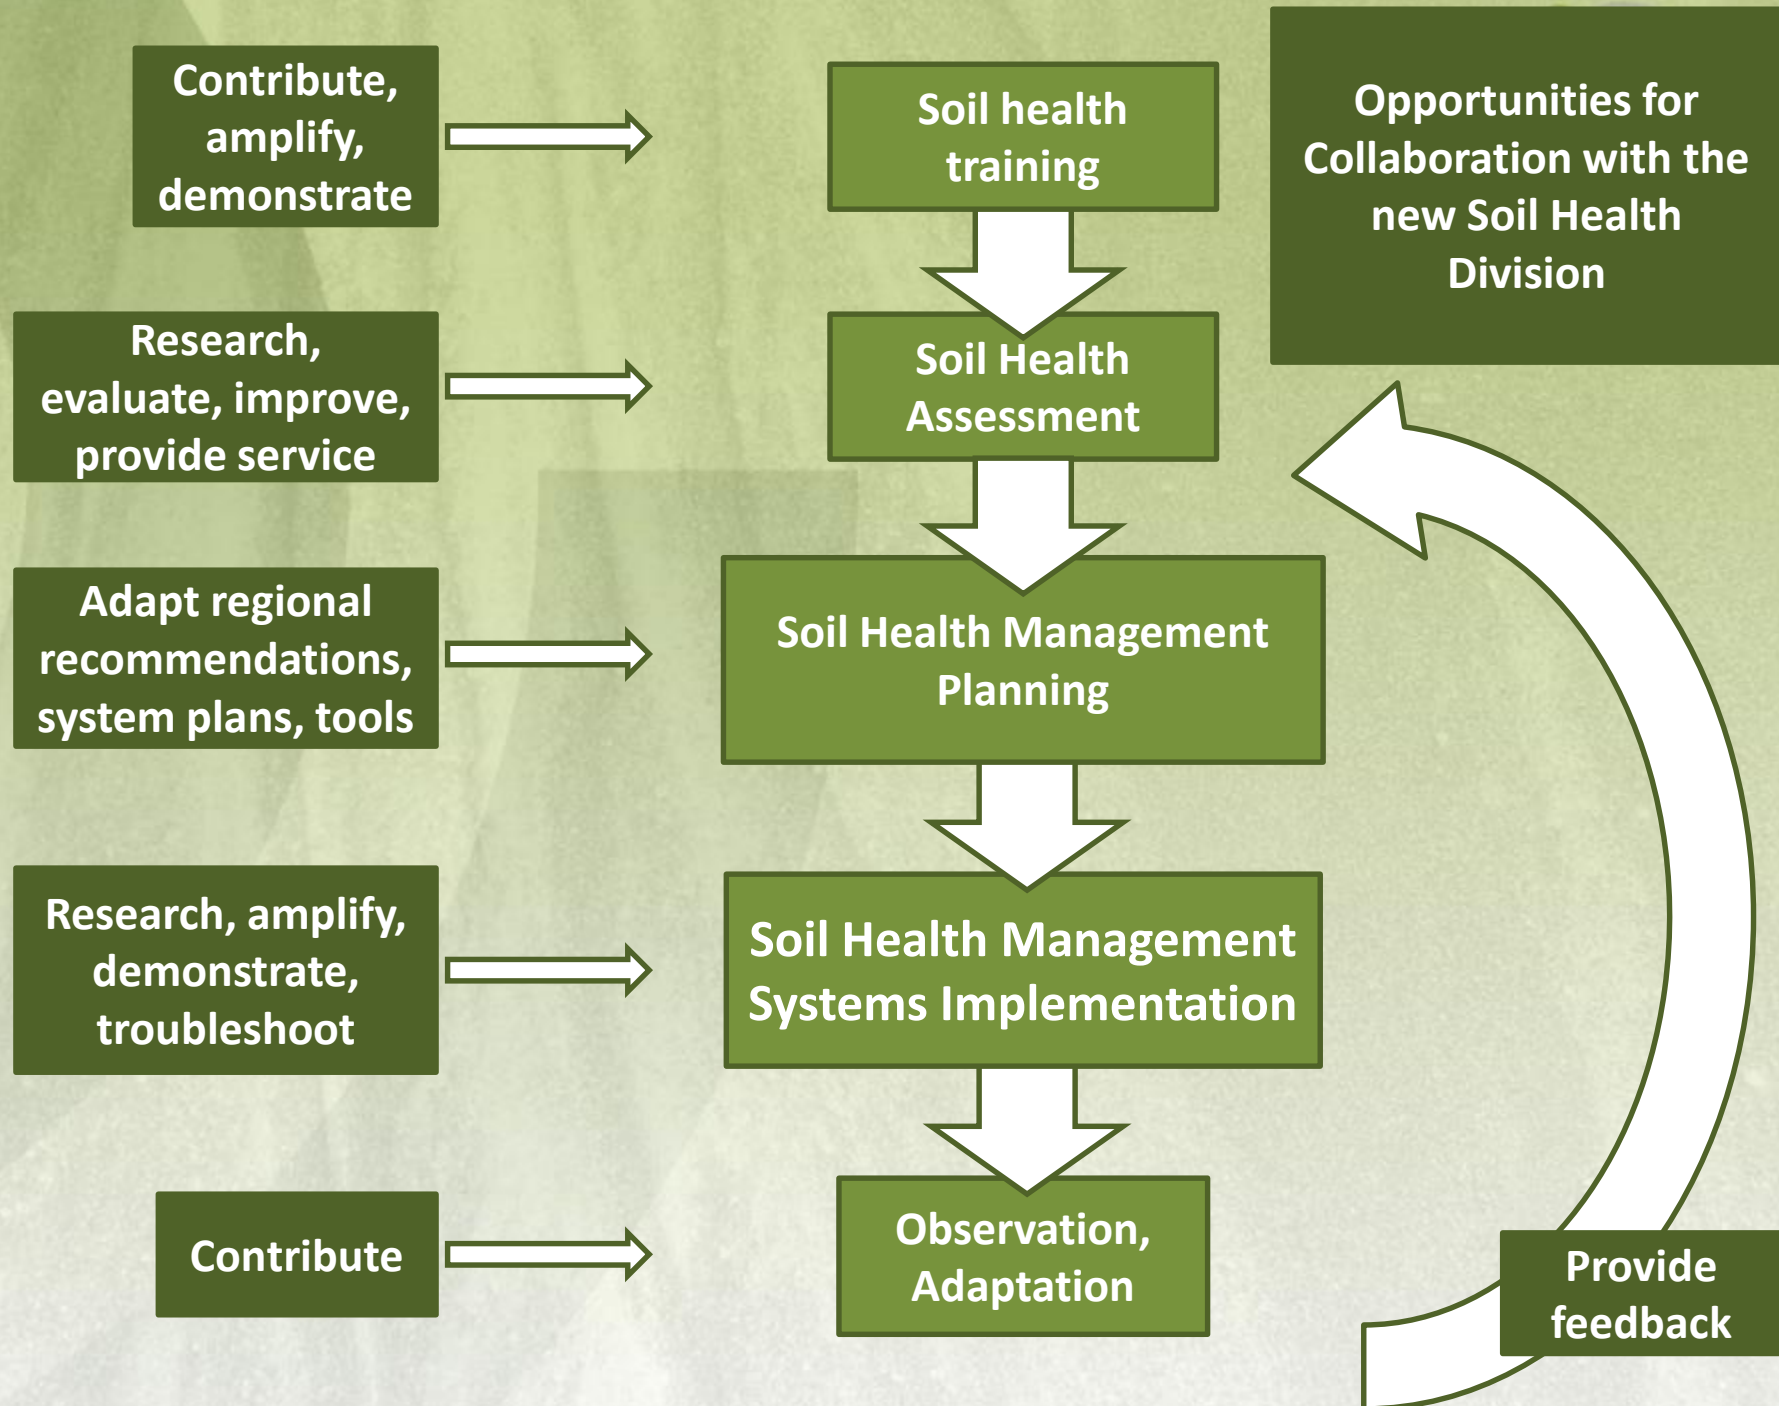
Contribute, amplify, demonstrate

Soil health training

Opportunities for Collaboration with the new Soil Health Division

Research, evaluate, improve, provide service

Soil Health Assessment

Adapt regional recommendations, system plans, tools

Soil Health Management Planning

Research, amplify, demonstrate, troubleshoot

Soil Health Management Systems Implementation

Contribute

Observation, Adaptation

Provide feedback